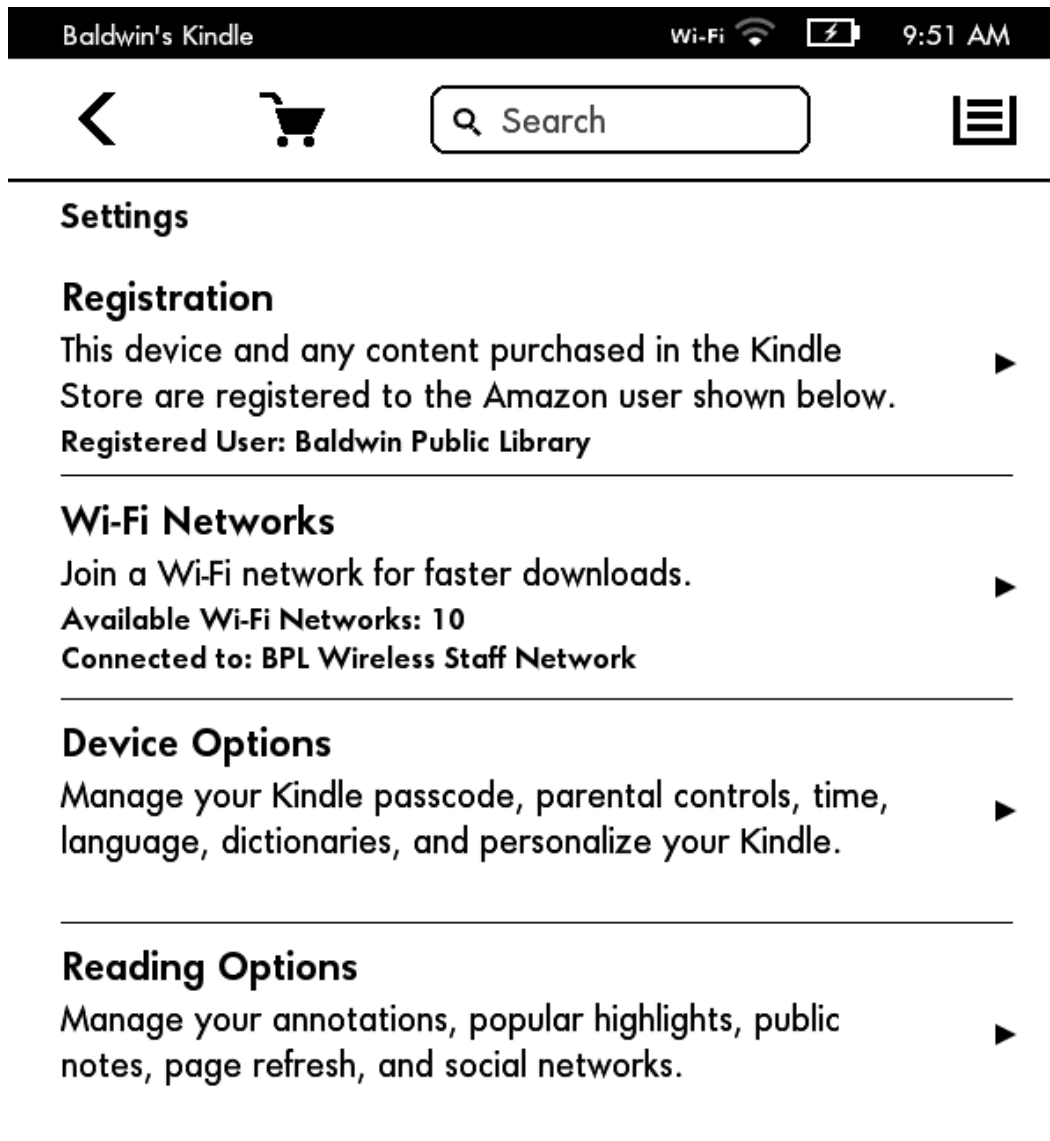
Baldwin's Kindle Wi-Fi 9:51 AM

Search

Settings

Registration
This device and any content purchased in the Kindle Store are registered to the Amazon user shown below.
Registered User: Baldwin Public Library

Wi-Fi Networks
Join a Wi-Fi network for faster downloads.
Available Wi-Fi Networks: 10
Connected to: BPL Wireless Staff Network

Device Options
Manage your Kindle passcode, parental controls, time, language, dictionaries, and personalize your Kindle.

Reading Options
Manage your annotations, popular highlights, public notes, page refresh, and social networks.